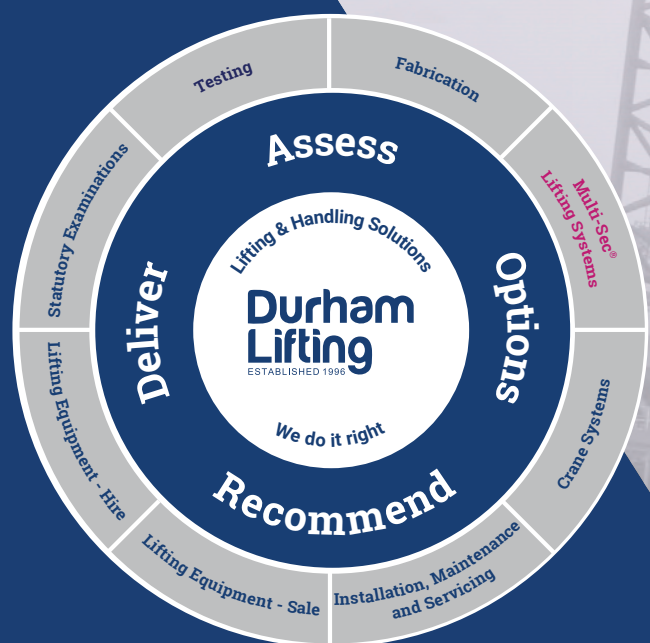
Testing

Fabrication

Multi-Sec®
Lifting Systems

Crane Systems

Installation, Maintenance and Servicing

Lifting Equipment - Sale

Lifting Equipment - Hire

Statutory Examinations

Assess

Options

Recommend

Deliver

Lifting & Handling Solutions

Durham Lifting

ESTABLISHED 1996

We do it right